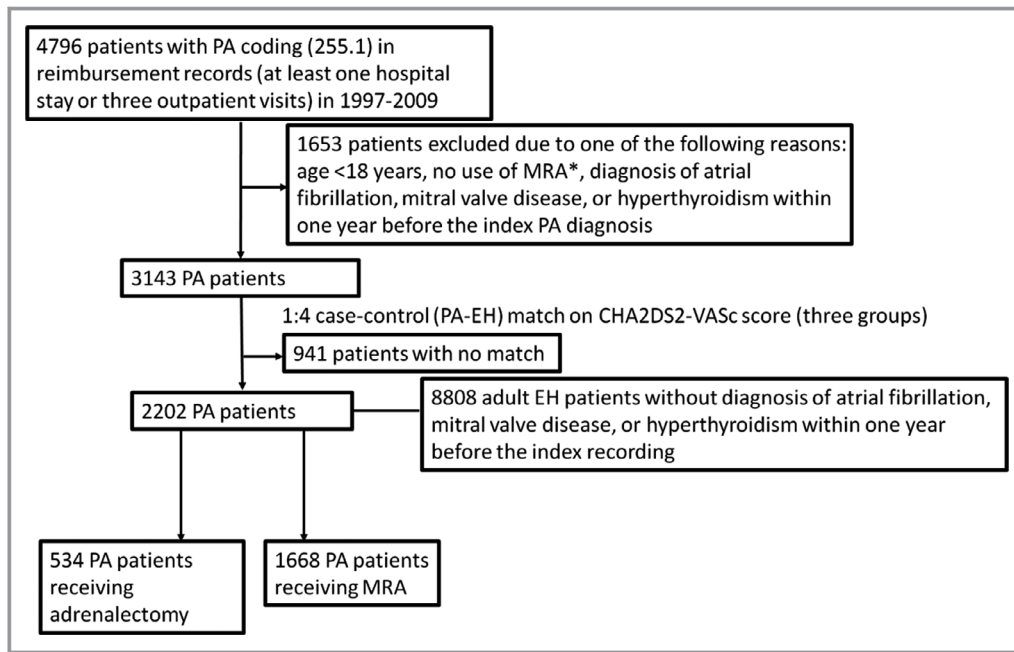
4796 patients with PA coding (255.1) in reimbursement records (at least one hospital stay or three outpatient visits) in 1997-2009

1653 patients excluded due to one of the following reasons: age <18 years, no use of MRA*, diagnosis of atrial fibrillation, mitral valve disease, or hyperthyroidism within one year before the index PA diagnosis

3143 PA patients

1:4 case-control (PA-EH) match on CHA2DS2-VASc score (three groups)

941 patients with no match

2202 PA patients

8808 adult EH patients without diagnosis of atrial fibrillation, mitral valve disease, or hyperthyroidism within one year before the index recording

534 PA patients receiving adrenalectomy

1668 PA patients receiving MRA